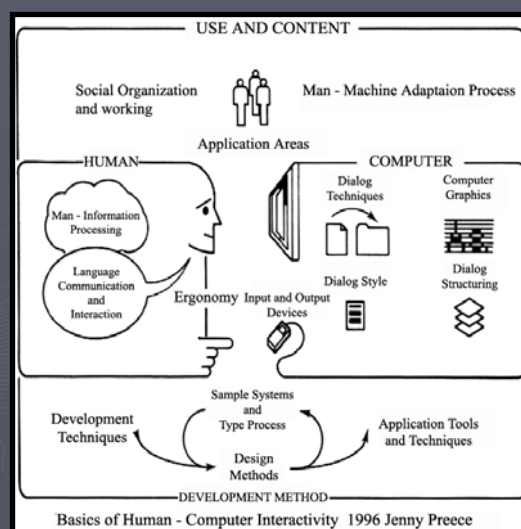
USE AND CONTENT

Social Organization and working

Man - Machine Adaptaion Process

Application Areas

HUMAN

COMPUTER

Man - Information Processing

Language Communication and Interaction

Ergonomy

Dialog Techniques

Computer Graphics

Dialog Style

Dialog Structuring

Input and Output Devices

Sample Systems and Type Process

Development Techniques

Application Tools and Techniques

Design Methods

DEVELOPMENT METHOD

Basics of Human - Computer Interactivity 1996 Jenny Preece